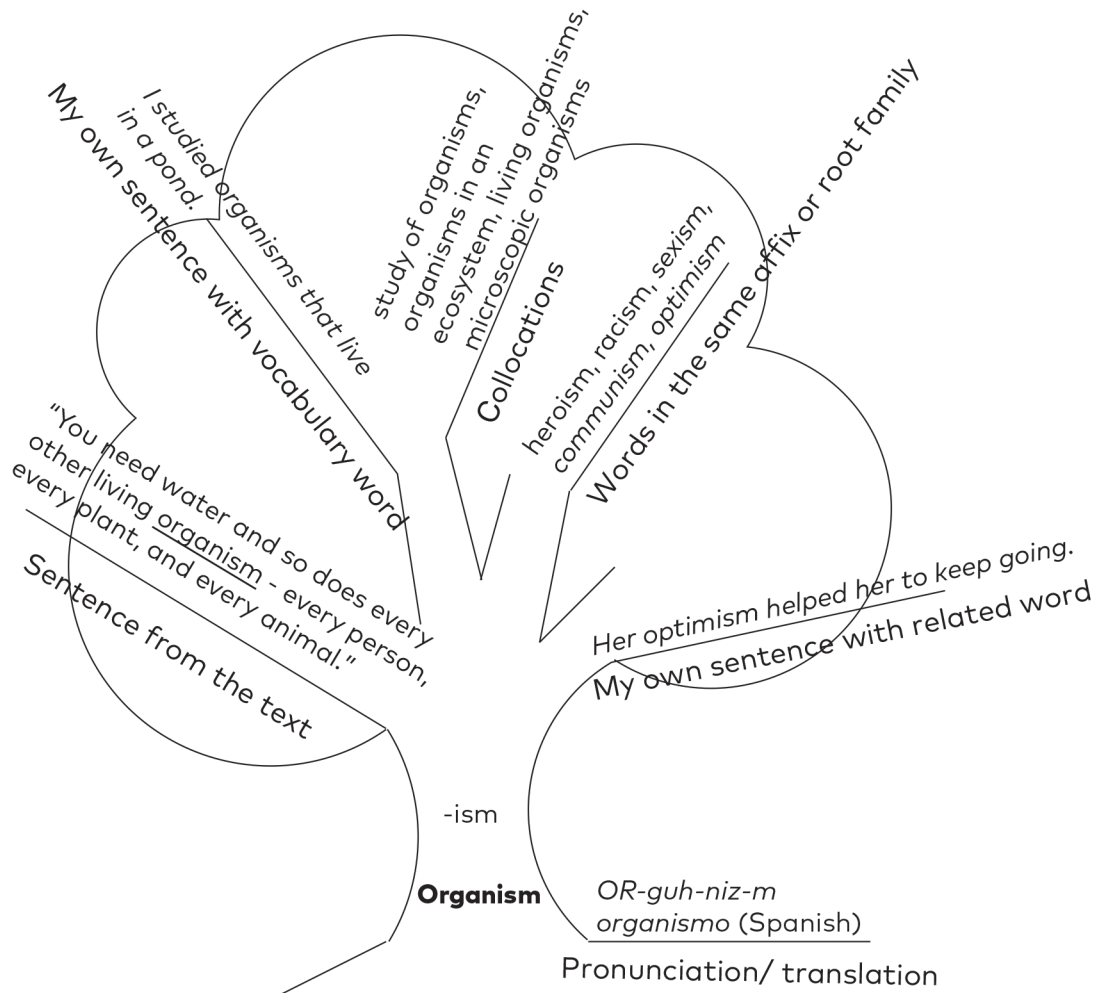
My own sentence with vocabulary word

I studied organisms that live in a pond.

study of organisms, organisms in an ecosystem, living organisms, microscopic organisms

Collocations

heroism, racism, sexism, communism, optimism

Words in the same affix or root family

"You need water and so does every other living organism - every person, every plant, and every animal."

Sentence from the text

Her optimism helped her to keep going.

My own sentence with related word

-ism

Organism

OR-guh-niz-m
organismo (Spanish)

Pronunciation/ translation